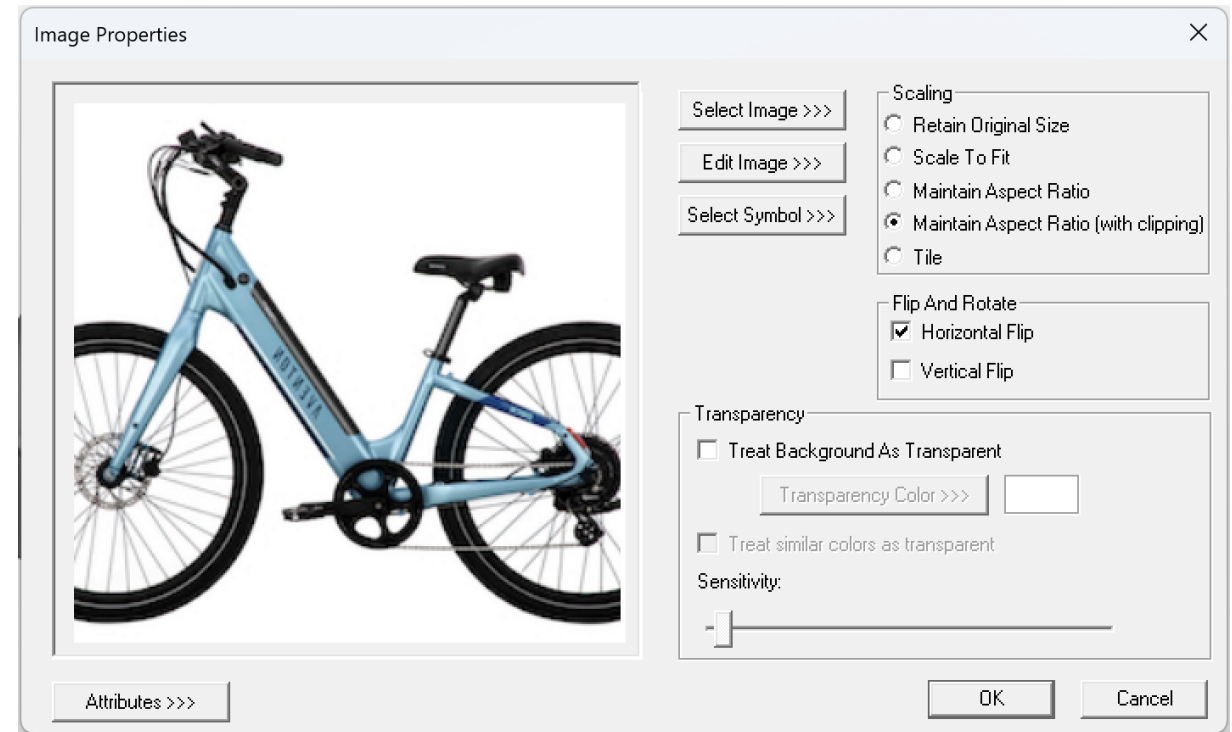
Image Properties

Select Image >>>

Edit Image >>>

Select Symbol >>>

Scaling

Retain Original Size

Scale To Fit

Maintain Aspect Ratio

Maintain Aspect Ratio (with clipping)

Tile

Flip And Rotate

Horizontal Flip

Vertical Flip

Transparency

Treat Background As Transparent

Transparency Color >>>

Treat similar colors as transparent

Sensitivity:

Attributes >>>

OK

Cancel